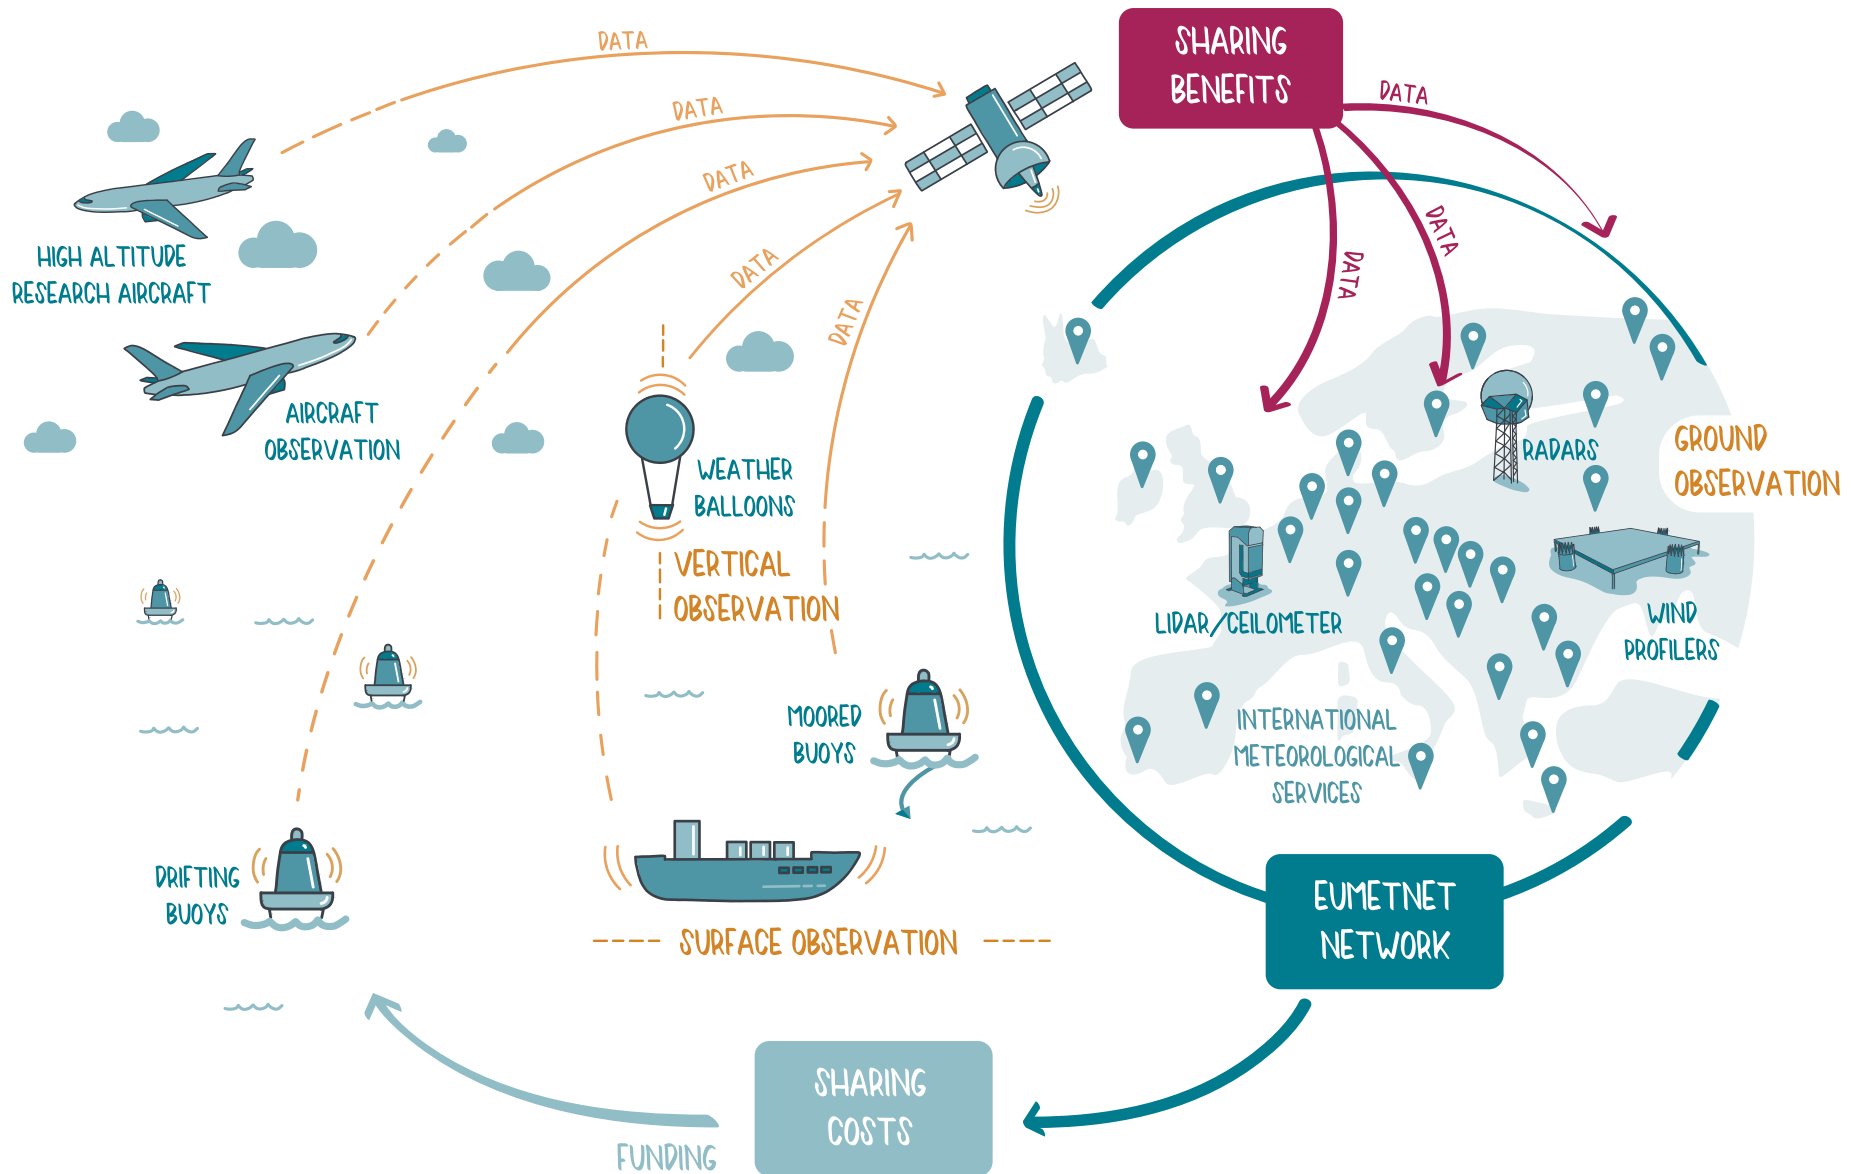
DATA
DATA
DATA
DATA
DATA

SHARING BENEFITS

DATA
DATA
DATA

HIGH ALTITUDE RESEARCH AIRCRAFT

AIRCRAFT OBSERVATION

WEATHER BALLOONS

VERTICAL OBSERVATION

RADARS

GROUND OBSERVATION

LIDAR/CEILOMETER

WIND PROFILERS

INTERNATIONAL METEOROLOGICAL SERVICES

MOORED BUOYS

DRIFTING BUOYS

SURFACE OBSERVATION

EUMETNET NETWORK

SHARING COSTS

FUNDING